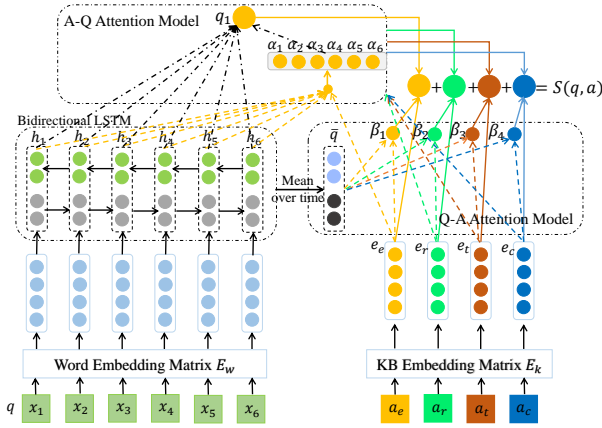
A-Q Attention Model

$q_1$

$\alpha_1$ $\alpha_2$ $\alpha_3$ $\alpha_4$ $\alpha_5$ $\alpha_6$

+ + + $= S(q,a)$

Bidirectional LSTM

$h_1$ $h_2$ $h_3$ $h_4$ $h_5$ $h_6$

$\bar{q}$

$\beta_1$ $\beta_2$ $\beta_3$ $\beta_4$

Mean over time

Q-A Attention Model

$e_e$ $e_r$ $e_t$ $e_c$

Word Embedding Matrix $E_w$

KB Embedding Matrix $E_k$

$q$ $x_1$ $x_2$ $x_3$ $x_4$ $x_5$ $x_6$

$a_e$ $a_r$ $a_t$ $a_c$